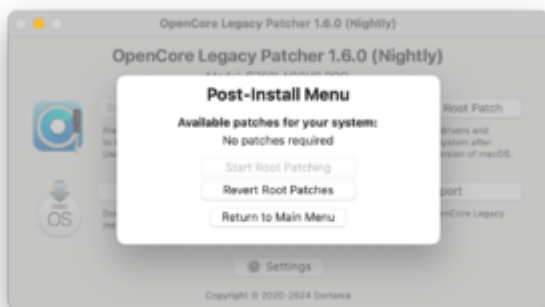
OpenCore Legacy Patcher 1.6.0 (Nightly)

OpenCore Legacy Patcher 1.6.0 (Nightly)

Model: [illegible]

Root Patch

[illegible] drivers and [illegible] system after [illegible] version of macOS.

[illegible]port

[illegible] OpenCore Legacy

Post-Install Menu

Available patches for your system:

No patches required

Start Root Patching

Revert Root Patches

Return to Main Menu

Settings

Copyright © 2020-2024 Dortania